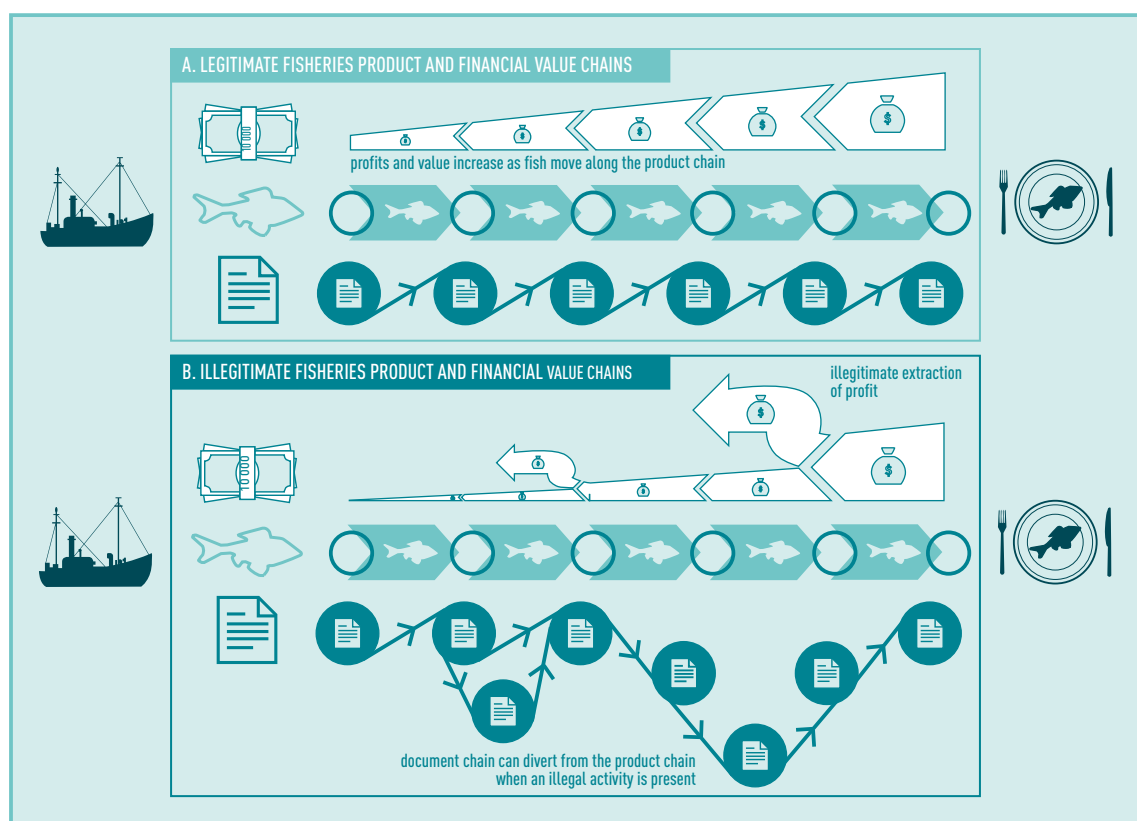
A. LEGITIMATE FISHERIES PRODUCT AND FINANCIAL VALUE CHAINS

profits and value increase as fish move along the product chain

B. ILLEGITIMATE FISHERIES PRODUCT AND FINANCIAL VALUE CHAINS

illegitimate extraction of profit

document chain can divert from the product chain when an illegal activity is present